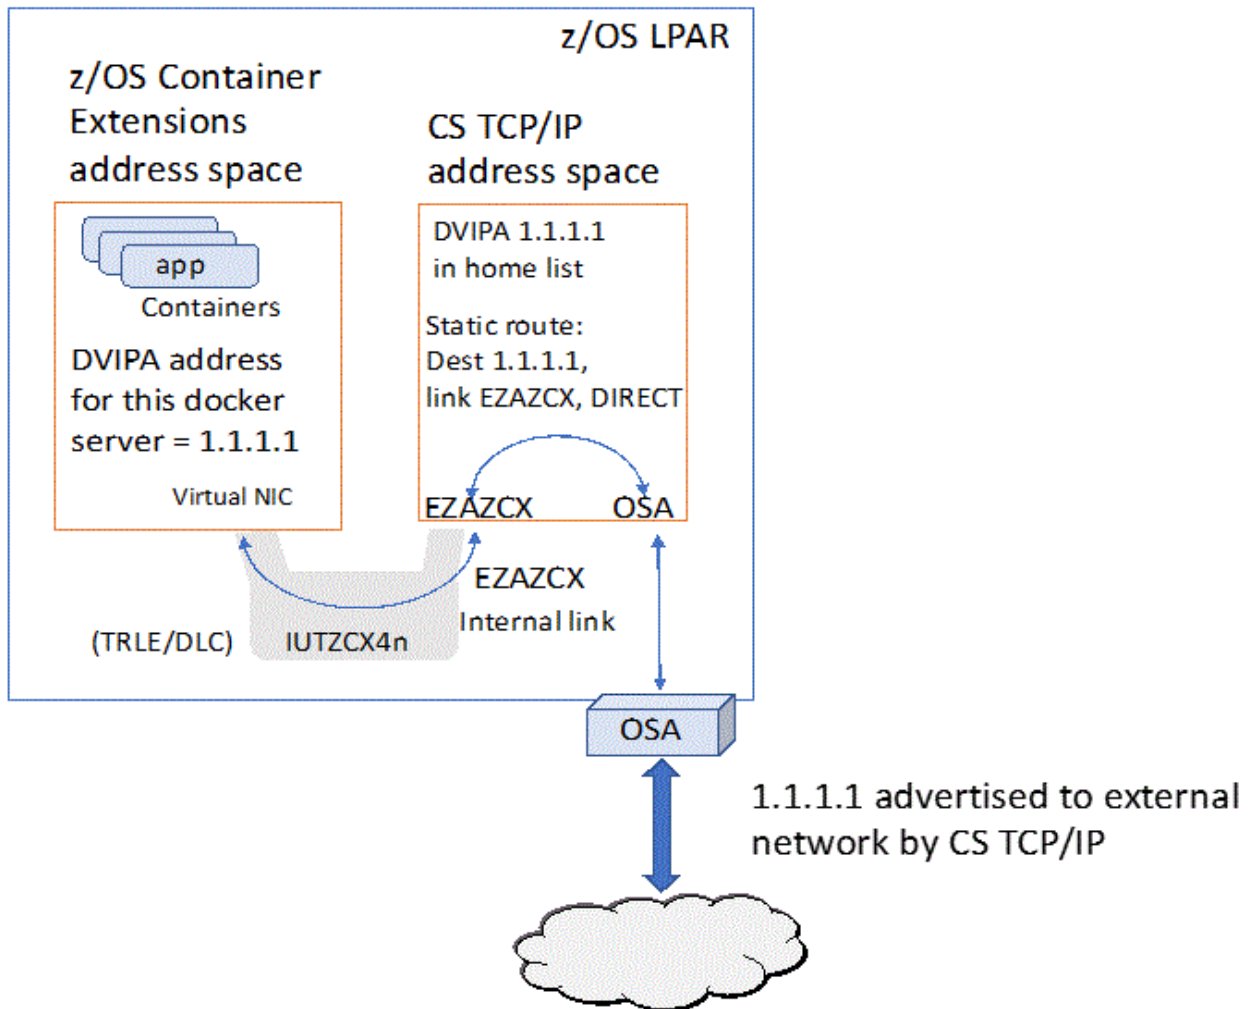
z/OS LPAR

z/OS Container Extensions address space

app

Containers

DVIPA address for this docker server = 1.1.1.1

Virtual NIC

CS TCP/IP address space

DVIPA 1.1.1.1 in home list

Static route: Dest 1.1.1.1, link EZAZCX, DIRECT

EZAZCX

OSA

EZAZCX Internal link

(TRLE/DLC)

IUTZCX4n

OSA

1.1.1.1 advertised to external network by CS TCP/IP